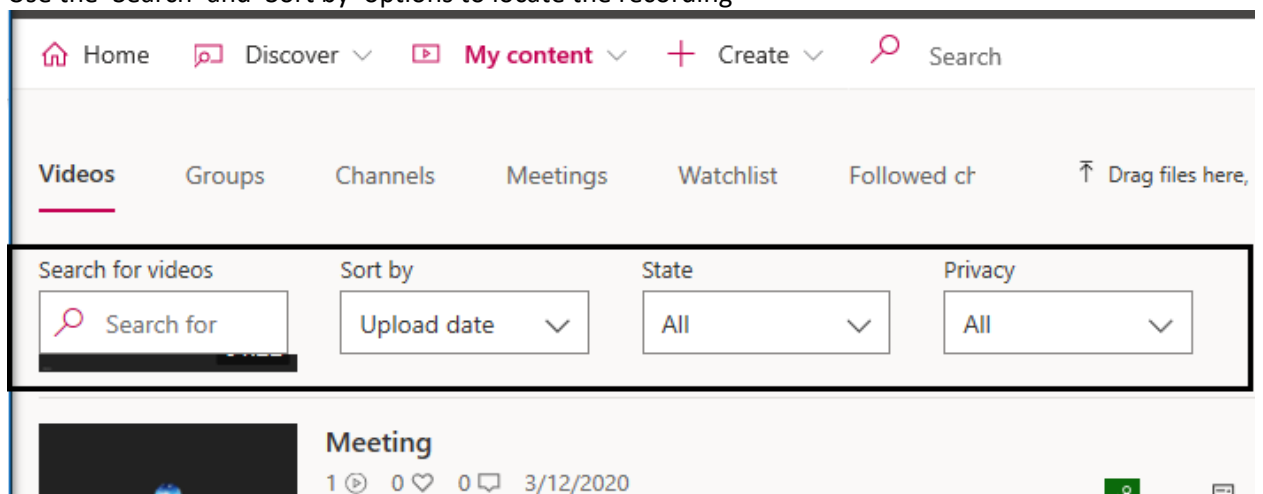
Use the 'Search' and 'Sort by' options to locate the recording

Home Discover My content Create Search

Videos Groups Channels Meetings Watchlist Followed ch

Drag files here,

Search for videos
Search for

Sort by
Upload date

State
All

Privacy
All

Meeting
1 0 0 3/12/2020